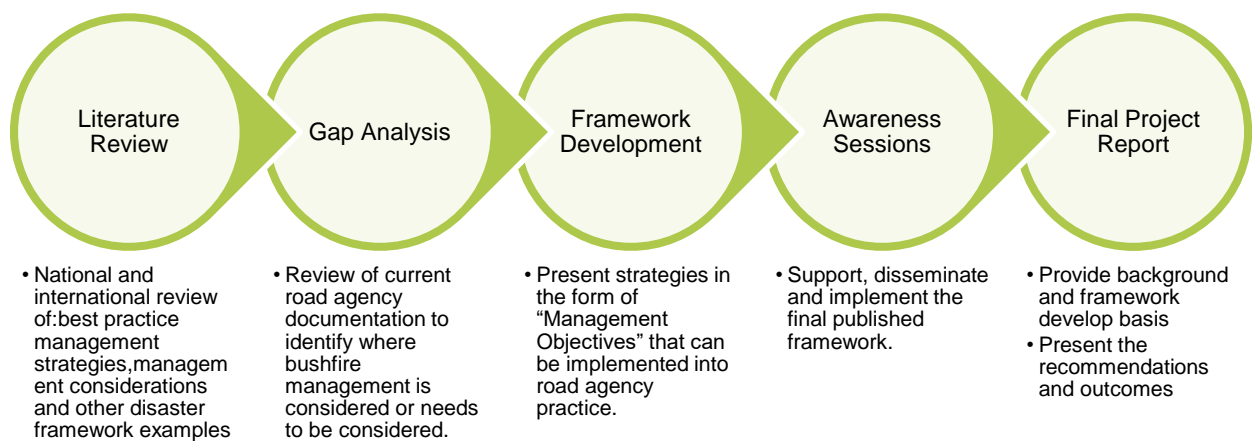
Literature Review

Gap Analysis

Framework Development

Awareness Sessions

Final Project Report

• National and international review of:best practice management strategies,management considerations and other disaster framework examples

• Review of current road agency documentation to identify where bushfire management is considered or needs to be considered.

• Present strategies in the form of "Management Objectives" that can be implemented into road agency practice.

• Support, disseminate and implement the final published framework.

• Provide background and framework develop basis
• Present the recommendations and outcomes